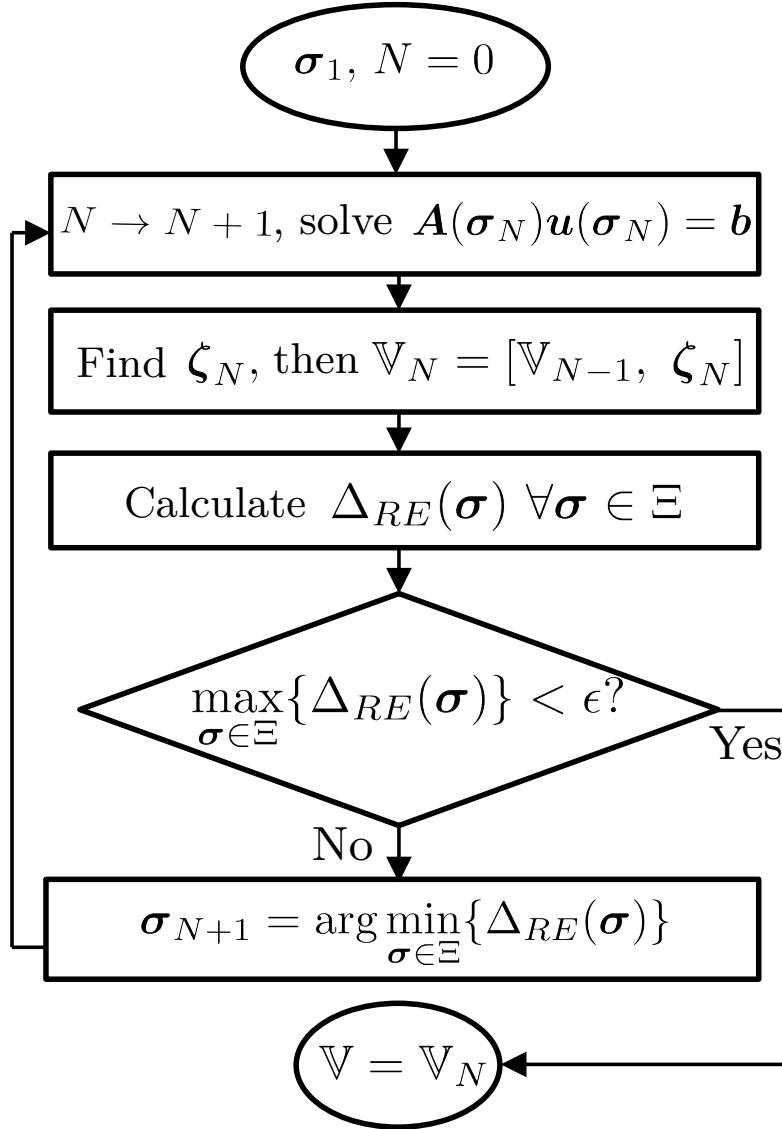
$\boldsymbol{\sigma}_1,\ N=0$

$N \rightarrow N+1$, solve $\boldsymbol{A}(\boldsymbol{\sigma}_N)\boldsymbol{u}(\boldsymbol{\sigma}_N)=\boldsymbol{b}$

Find $\boldsymbol{\zeta}_N$, then $\mathbb{V}_N=[\mathbb{V}_{N-1},\ \boldsymbol{\zeta}_N]$

Calculate $\Delta_{RE}(\boldsymbol{\sigma})\ \forall\boldsymbol{\sigma}\in\Xi$

$\max_{\boldsymbol{\sigma}\in\Xi}\{\Delta_{RE}(\boldsymbol{\sigma})\}<\epsilon$?

Yes

No

$\boldsymbol{\sigma}_{N+1}=\arg\min_{\boldsymbol{\sigma}\in\Xi}\{\Delta_{RE}(\boldsymbol{\sigma})\}$

$\mathbb{V}=\mathbb{V}_N$